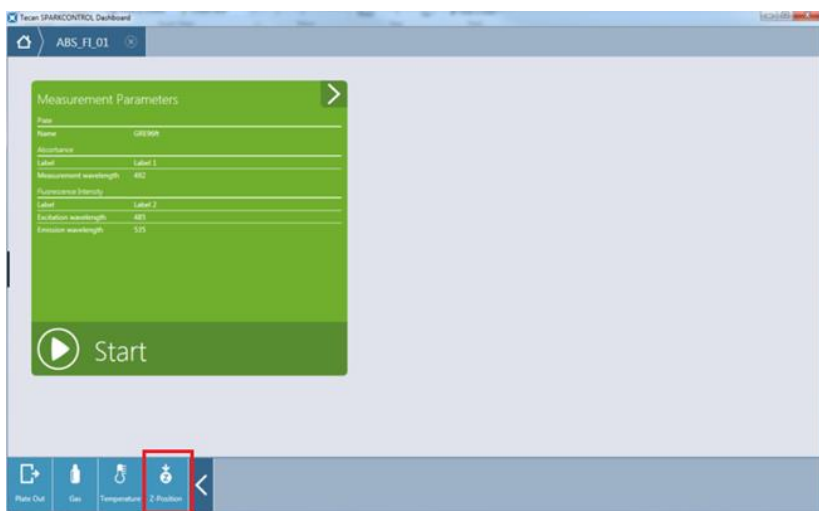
Tecan SPARKCONTROL Dashboard

ABS_FI_01

Measurement Parameters

Plate

Name GRE96ft

Absorbance

Label Label 1

Measurement wavelength 492

Fluorescence Intensity

Label Label 2

Excitation wavelength 485

Emission wavelength 535

Start

Plate Out

Gas

Temperature

Z-Position